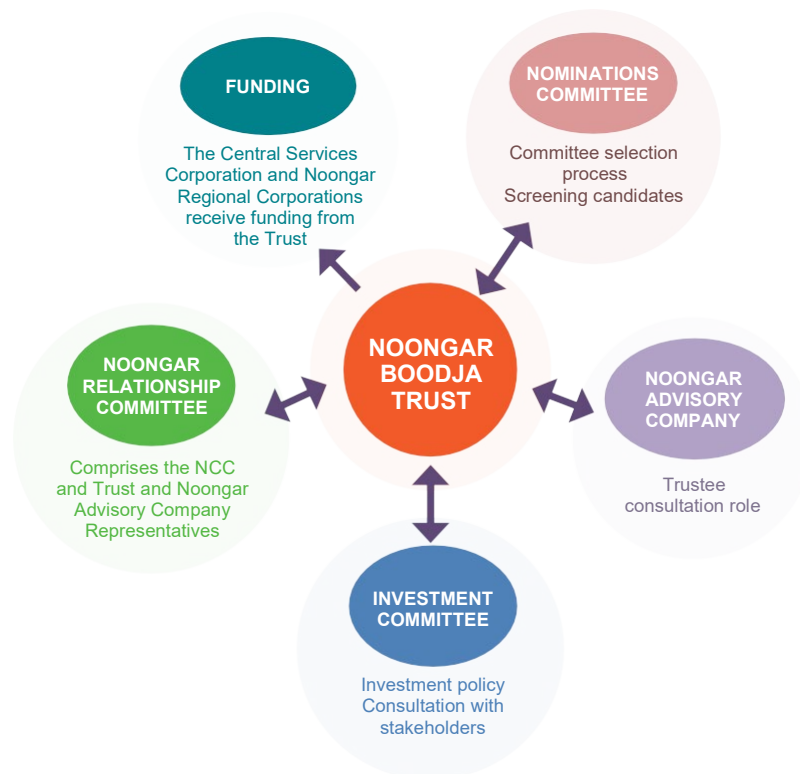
FUNDING

The Central Services Corporation and Noongar Regional Corporations receive funding from the Trust

NOMINATIONS COMMITTEE

Committee selection process
Screening candidates

NOONGAR BOODJA TRUST

NOONGAR RELATIONSHIP COMMITTEE

Comprises the NCC and Trust and Noongar Advisory Company Representatives

NOONGAR ADVISORY COMPANY

Trustee consultation role

INVESTMENT COMMITTEE

Investment policy
Consultation with stakeholders